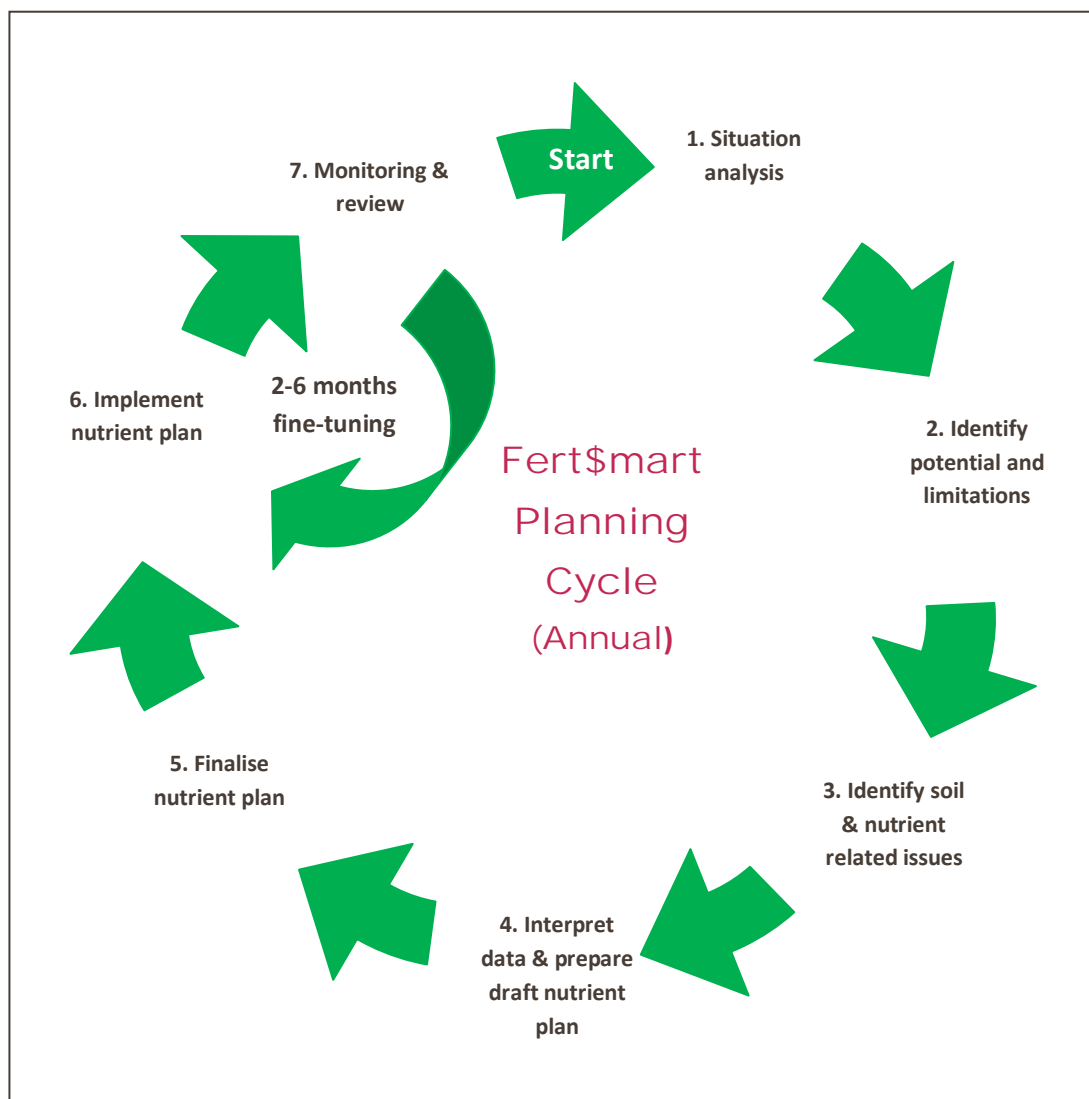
Start

1. Situation analysis

2. Identify potential and limitations

3. Identify soil & nutrient related issues

4. Interpret data & prepare draft nutrient plan

5. Finalise nutrient plan

6. Implement nutrient plan

7. Monitoring & review

2-6 months fine-tuning

Fert$mart Planning Cycle (Annual)